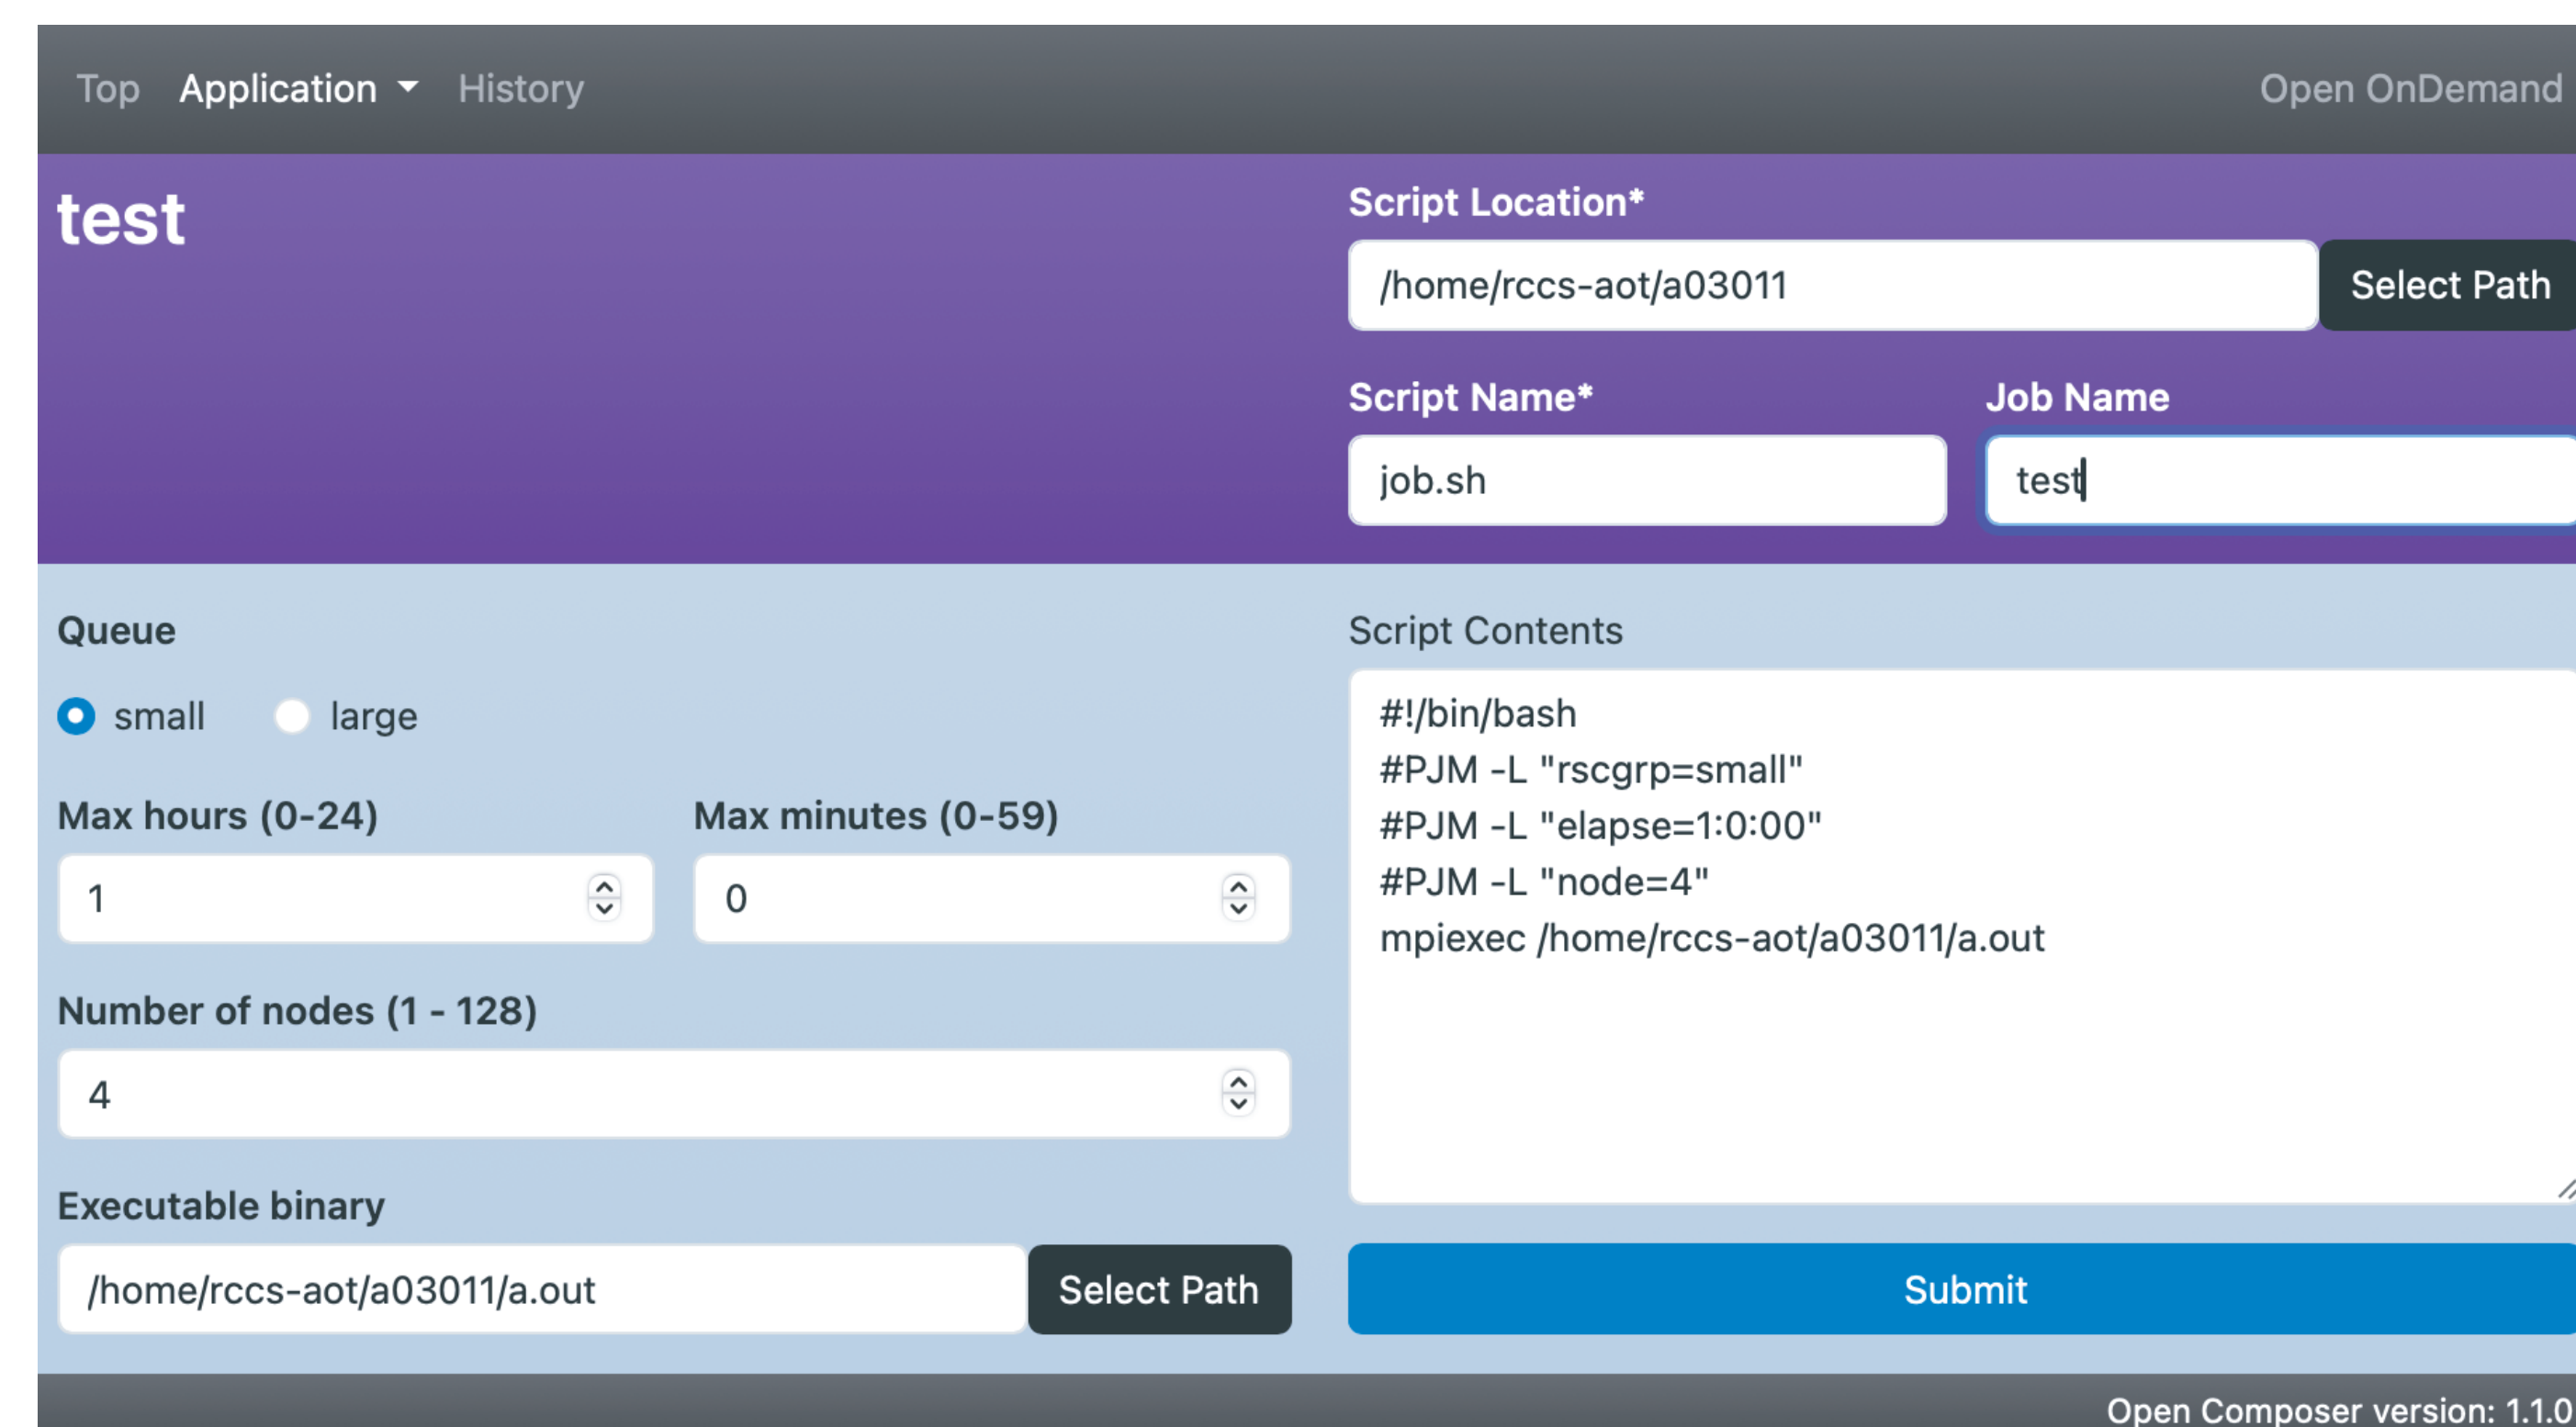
Top Application History Open OnDemand

test

Script Location*

/home/rccs-aot/a03011

Select Path

Script Name*

job.sh

Job Name

test

Queue

small large

Max hours (0-24)

1

Max minutes (0-59)

0

Number of nodes (1 - 128)

4

Executable binary

/home/rccs-aot/a03011/a.out

Select Path

Script Contents

#!/bin/bash
#PJM -L "rscgrp=small"
#PJM -L "elapse=1:0:00"
#PJM -L "node=4"
mpiexec /home/rccs-aot/a03011/a.out

Submit

Open Composer version: 1.1.0